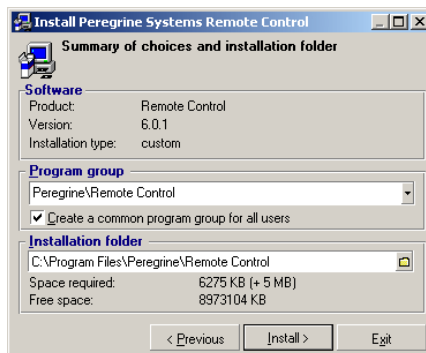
Install Peregrine Systems Remote Control

Summary of choices and installation folder

Software
Product: Remote Control
Version: 6.0.1
Installation type: custom

Program group
Peregrine\Remote Control
Create a common program group for all users

Installation folder
C:\Program Files\Peregrine\Remote Control
Space required: 6275 KB (+ 5 MB)
Free space: 8973104 KB

< Previous
Install >
Exit